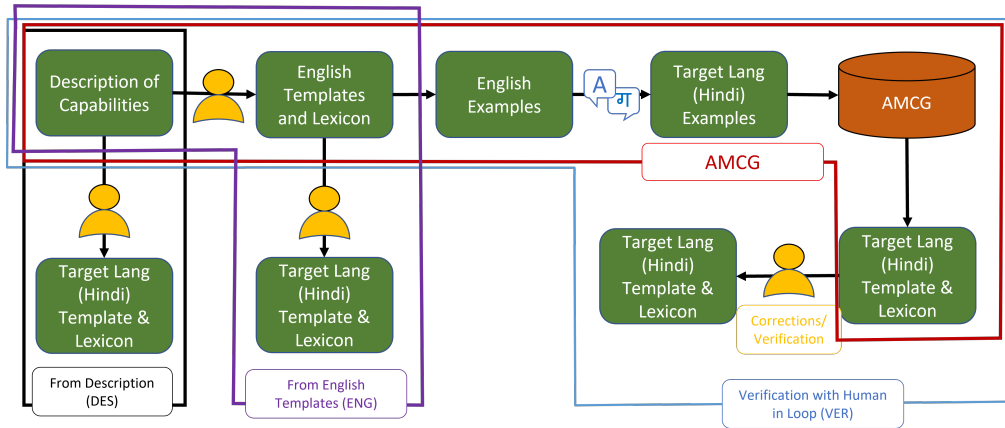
Description of Capabilities

English Templates and Lexicon

English Examples

A ग

Target Lang (Hindi) Examples

AMCG

AMCG

Target Lang (Hindi) Template & Lexicon

Target Lang (Hindi) Template & Lexicon

Target Lang (Hindi) Template & Lexicon

Target Lang (Hindi) Template & Lexicon

Corrections/ Verification

From Description (DES)

From English Templates (ENG)

Verification with Human in Loop (VER)